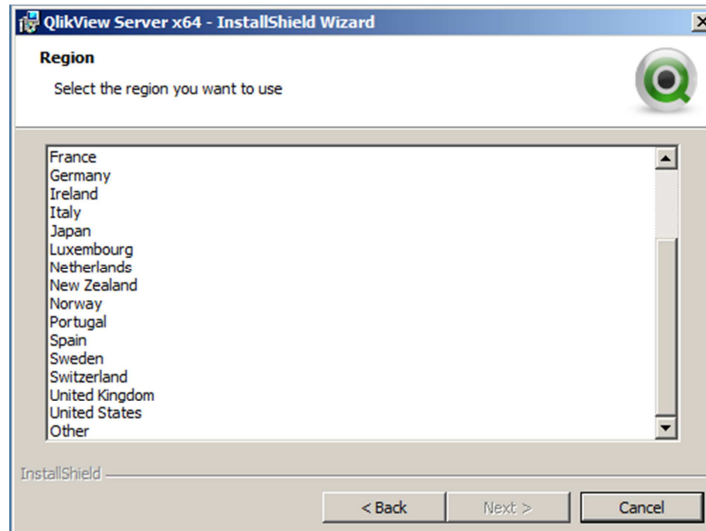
QlikView Server x64 - InstallShield Wizard

Region

Select the region you want to use

France
Germany
Ireland
Italy
Japan
Luxembourg
Netherlands
New Zealand
Norway
Portugal
Spain
Sweden
Switzerland
United Kingdom
United States
Other

InstallShield

< Back
Next >
Cancel